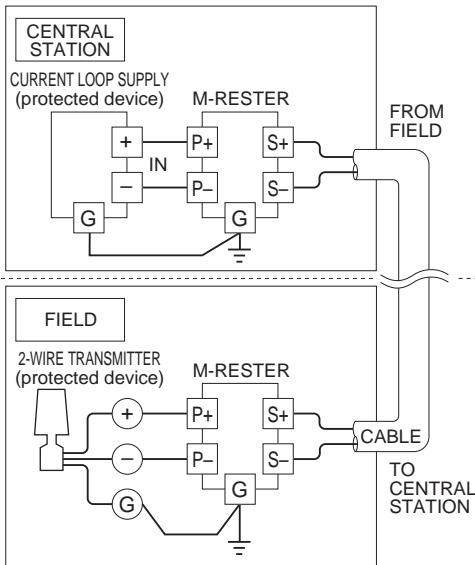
CENTRAL STATION

CURRENT LOOP SUPPLY (protected device)

M-RESTER

+

IN

−

G

P+

P−

G

S+

S−

FROM FIELD

FIELD

2-WIRE TRANSMITTER (protected device)

M-RESTER

+

−

G

P+

P−

G

S+

S−

CABLE

TO CENTRAL STATION